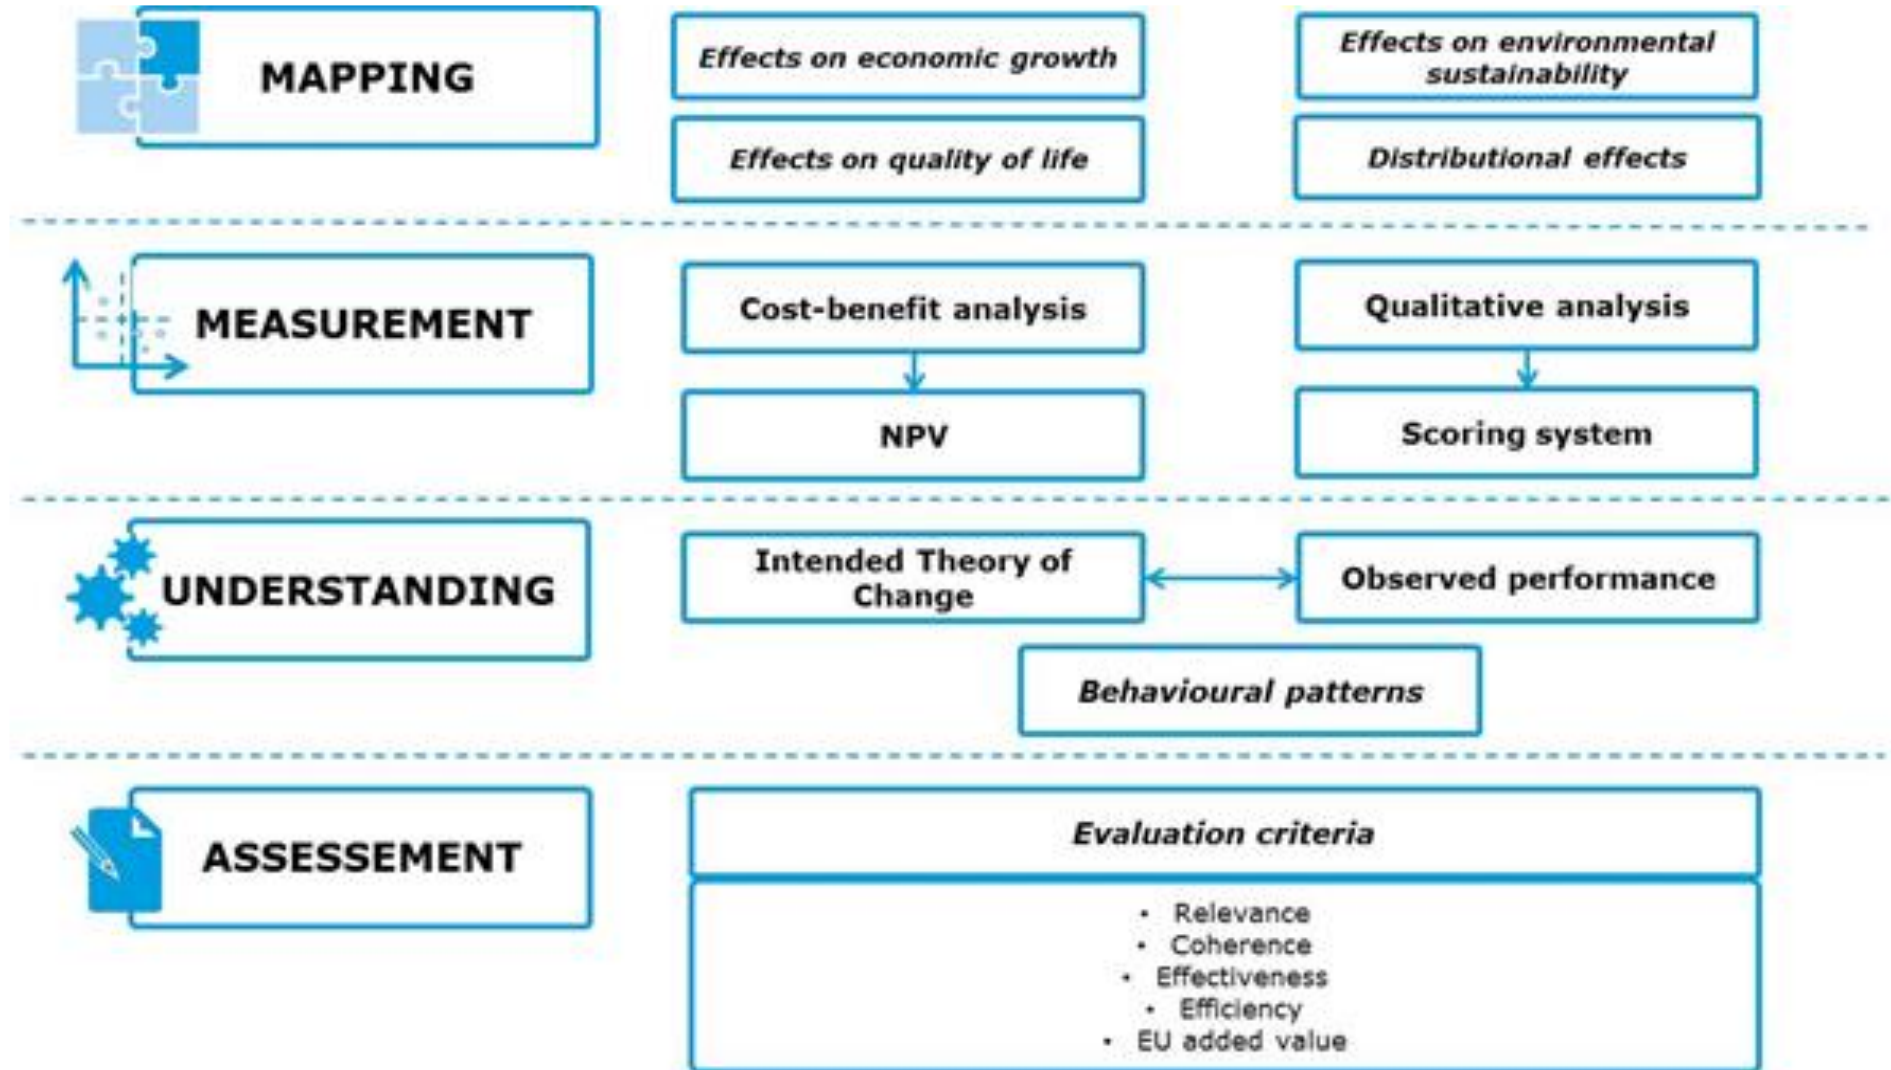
MAPPING

Effects on economic growth

Effects on environmental sustainability

Effects on quality of life

Distributional effects

MEASUREMENT

Cost-benefit analysis

NPV

Qualitative analysis

Scoring system

UNDERSTANDING

Intended Theory of Change

Observed performance

Behavioural patterns

ASSESSEMENT

Evaluation criteria

• Relevance
• Coherence
• Effectiveness
• Efficiency
• EU added value